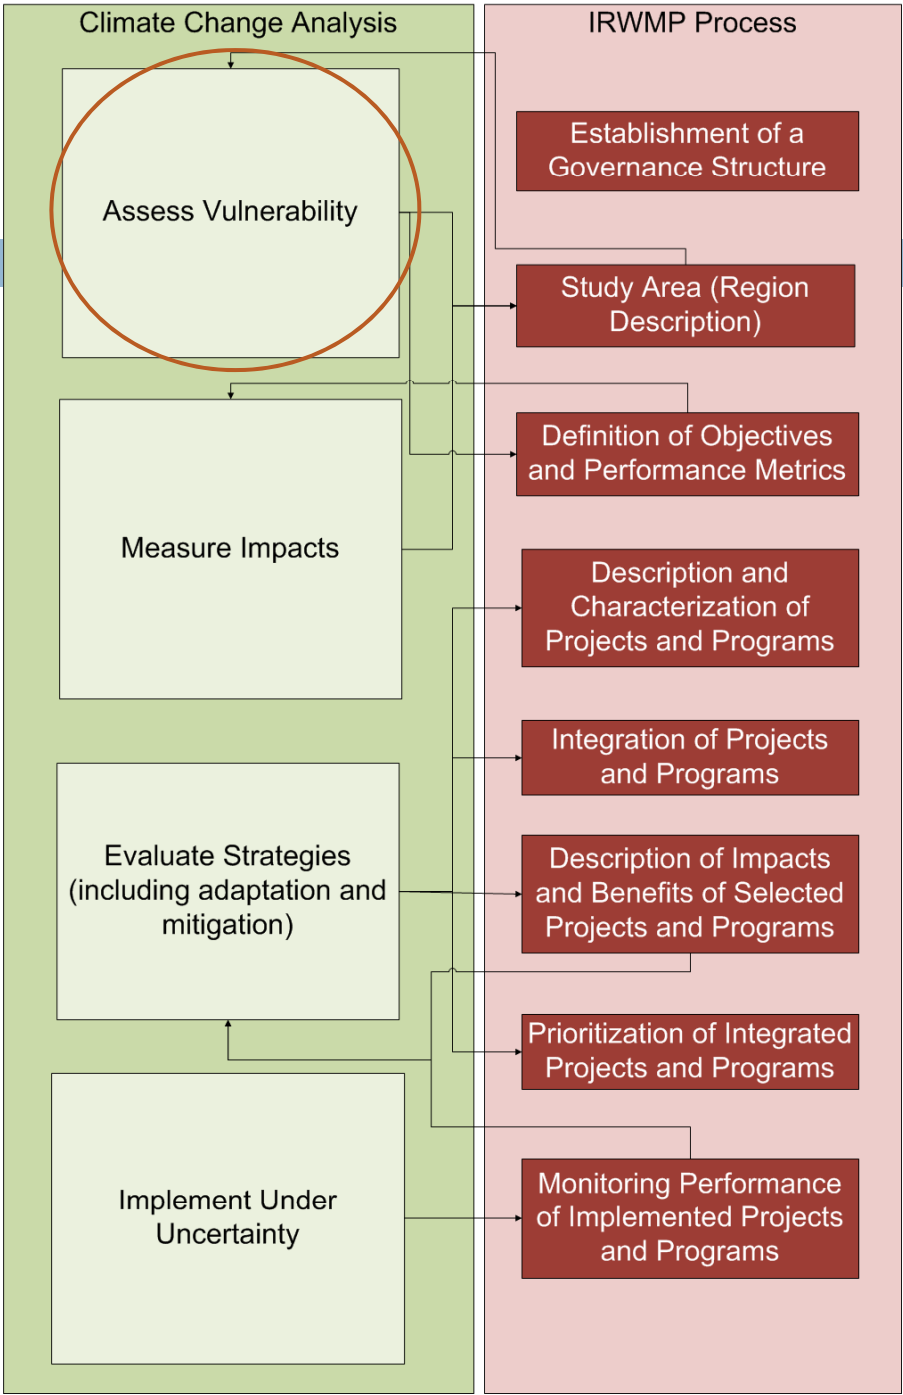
Climate Change Analysis

Assess Vulnerability

Measure Impacts

Evaluate Strategies (including adaptation and mitigation)

Implement Under Uncertainty

IRWMP Process

Establishment of a Governance Structure

Study Area (Region Description)

Definition of Objectives and Performance Metrics

Description and Characterization of Projects and Programs

Integration of Projects and Programs

Description of Impacts and Benefits of Selected Projects and Programs

Prioritization of Integrated Projects and Programs

Monitoring Performance of Implemented Projects and Programs